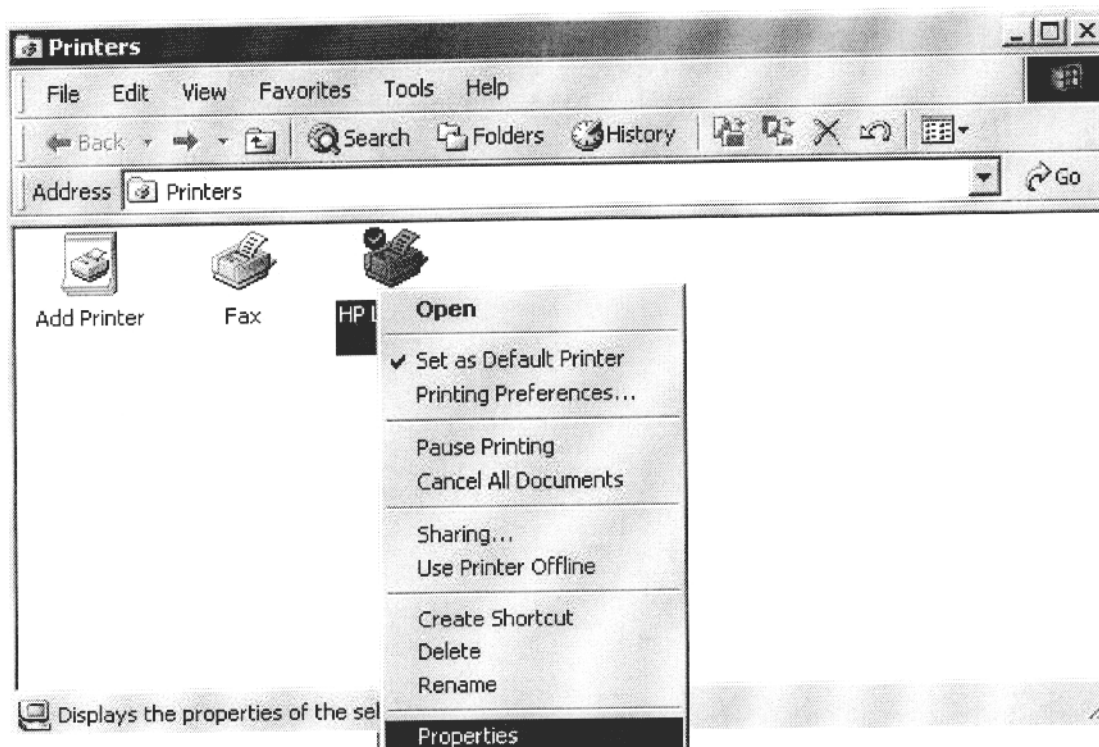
Printers

File Edit View Favorites Tools Help

Back Search Folders History

Address Printers

Go

Add Printer

Fax

HP L

Open

✔ Set as Default Printer

Printing Preferences...

Pause Printing

Cancel All Documents

Sharing...

Use Printer Offline

Create Shortcut

Delete

Rename

Properties

Displays the properties of the sel